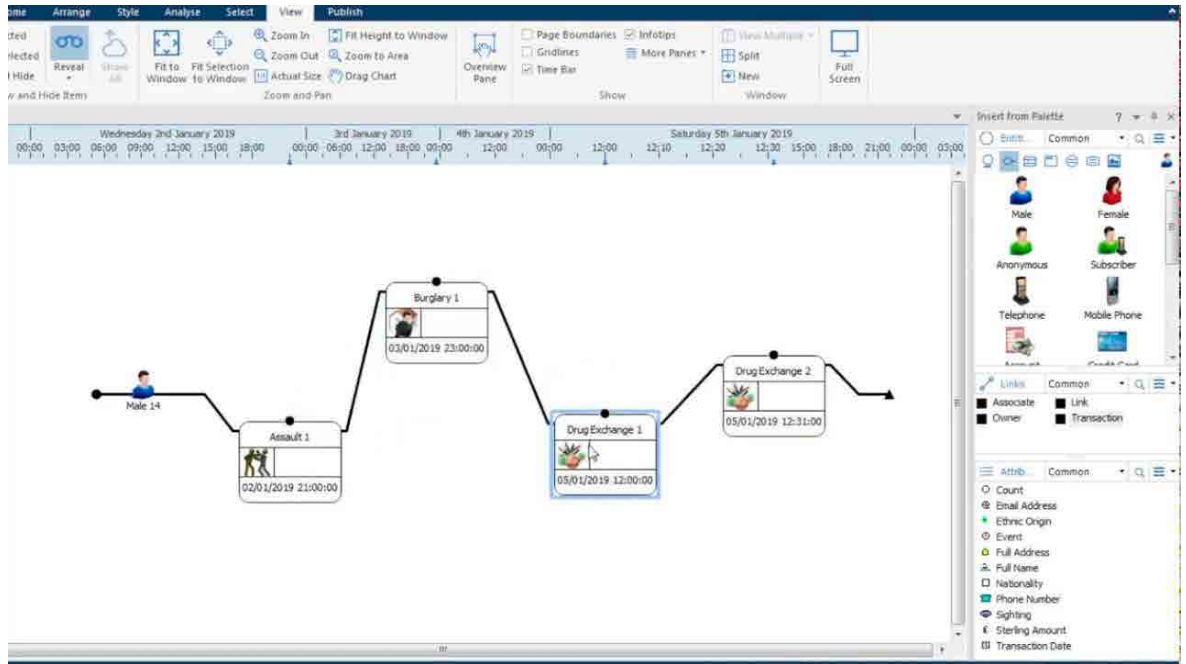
ome Arrange Style Analyse Select View Publish

cted
elected
Hide
w and Hide Items

Reveal

Show All

Fit to Window
Fit Selection to Window
Zoom In
Zoom Out
Actual Size
Fit Height to Window
Zoom to Area
Drag Chart
Zoom and Pan

Overview Pane

Page Boundaries
Gridlines
Time Bar
Infotips
More Panes
Show

View Multiple
Split
New
Window

Full Screen

Wednesday 2nd January 2019 | 3rd January 2019 | 4th January 2019 | Saturday 5th January 2019
00:00 03:00 06:00 09:00 12:00 15:00 18:00 00:00 06:00 12:00 18:00 00:00 12:00 00:00 12:00 12:10 12:20 12:30 15:00 18:00 21:00 00:00 03:00

Male 14

Assault 1
02/01/2019 21:00:00

Burglary 1
03/01/2019 23:00:00

Drug Exchange 1
05/01/2019 12:00:00

Drug Exchange 2
05/01/2019 12:31:00

Insert from Palette ?
Entit... Common
Male
Female
Anonymous
Subscriber
Telephone
Mobile Phone
Account
Credit Card

Links Common
Associate
Link
Owner
Transaction

Attrib... Common
Count
Email Address
Ethnic Origin
Event
Full Address
Full Name
Nationality
Phone Number
Sighting
Sterling Amount
Transaction Date